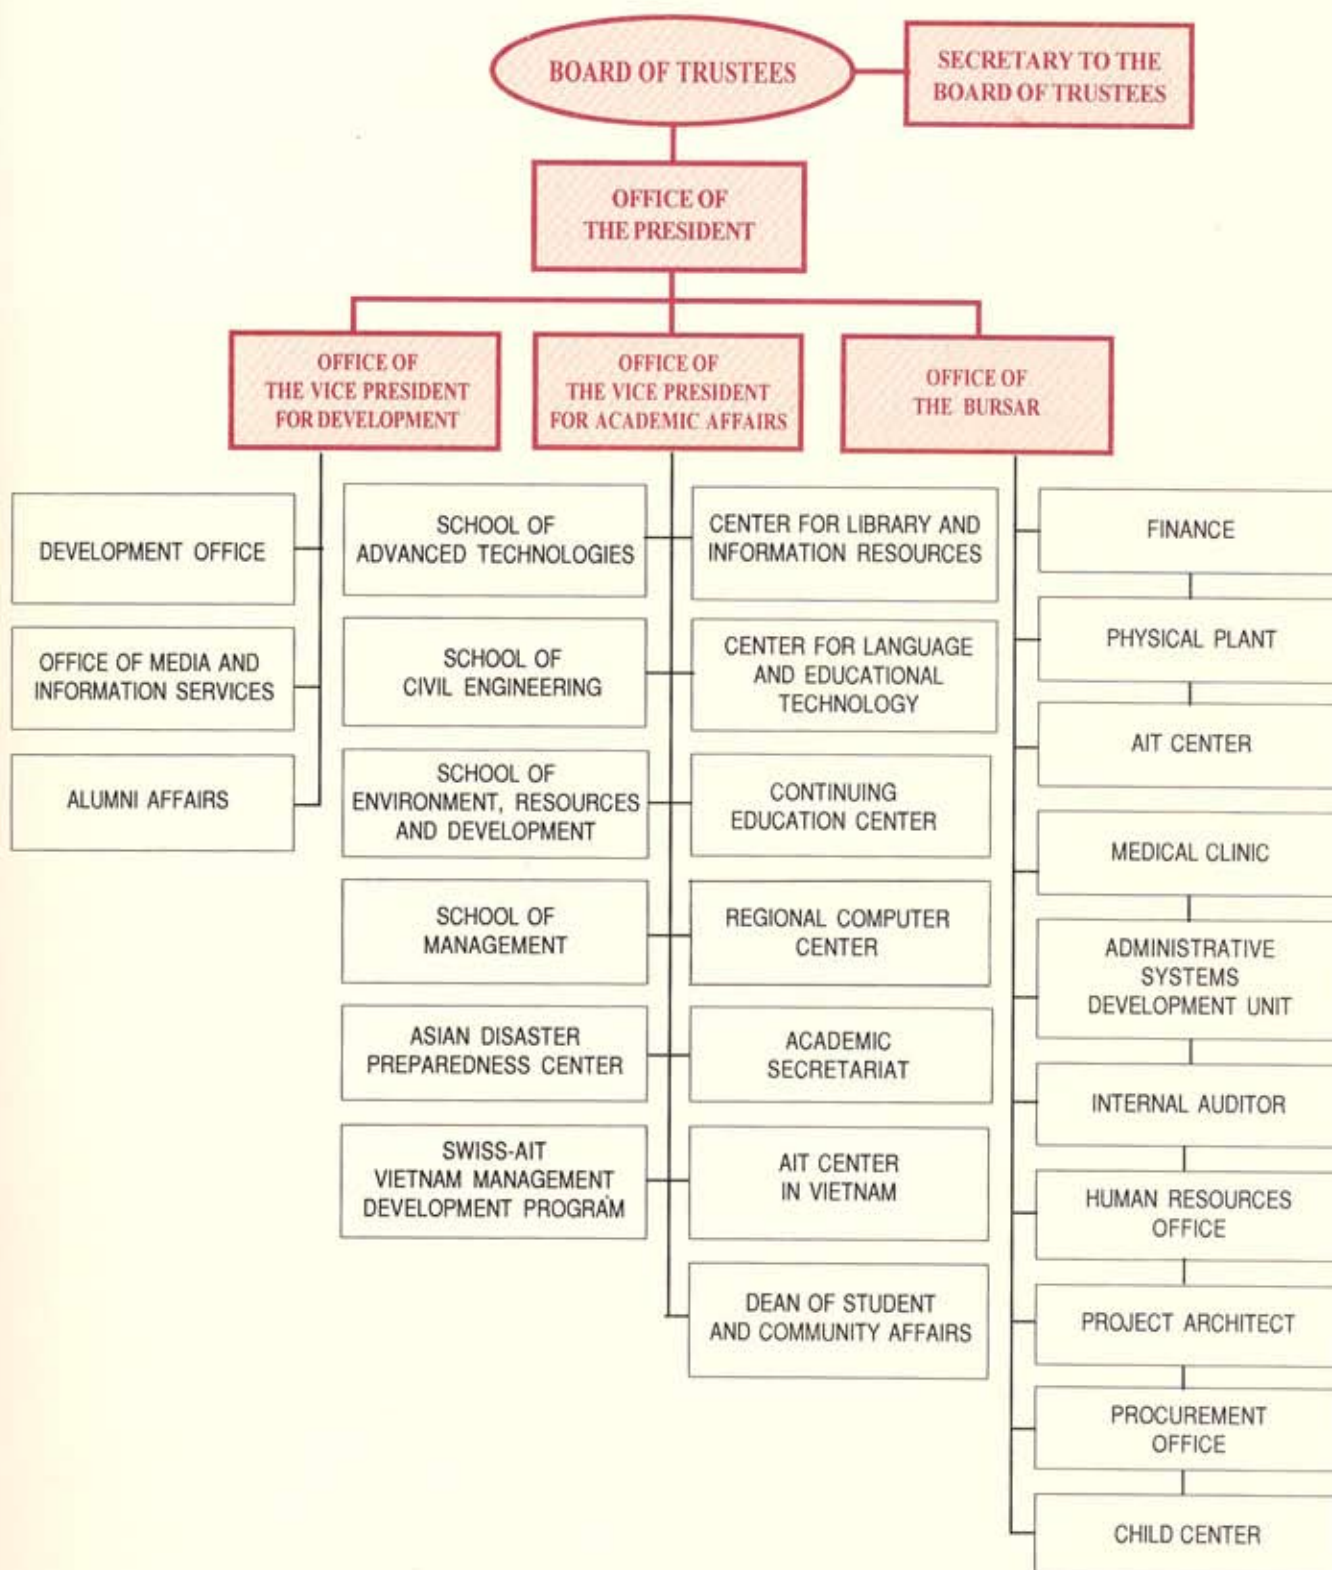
BOARD OF TRUSTEES

SECRETARY TO THE BOARD OF TRUSTEES

OFFICE OF THE PRESIDENT

OFFICE OF THE VICE PRESIDENT FOR DEVELOPMENT

OFFICE OF THE VICE PRESIDENT FOR ACADEMIC AFFAIRS

OFFICE OF THE BURSAR

DEVELOPMENT OFFICE

OFFICE OF MEDIA AND INFORMATION SERVICES

ALUMNI AFFAIRS

SCHOOL OF ADVANCED TECHNOLOGIES

SCHOOL OF CIVIL ENGINEERING

SCHOOL OF ENVIRONMENT, RESOURCES AND DEVELOPMENT

SCHOOL OF MANAGEMENT

ASIAN DISASTER PREPAREDNESS CENTER

SWISS-AIT VIETNAM MANAGEMENT DEVELOPMENT PROGRAM

CENTER FOR LIBRARY AND INFORMATION RESOURCES

CENTER FOR LANGUAGE AND EDUCATIONAL TECHNOLOGY

CONTINUING EDUCATION CENTER

REGIONAL COMPUTER CENTER

ACADEMIC SECRETARIAT

AIT CENTER IN VIETNAM

DEAN OF STUDENT AND COMMUNITY AFFAIRS

FINANCE

PHYSICAL PLANT

AIT CENTER

MEDICAL CLINIC

ADMINISTRATIVE SYSTEMS DEVELOPMENT UNIT

INTERNAL AUDITOR

HUMAN RESOURCES OFFICE

PROJECT ARCHITECT

PROCUREMENT OFFICE

CHILD CENTER